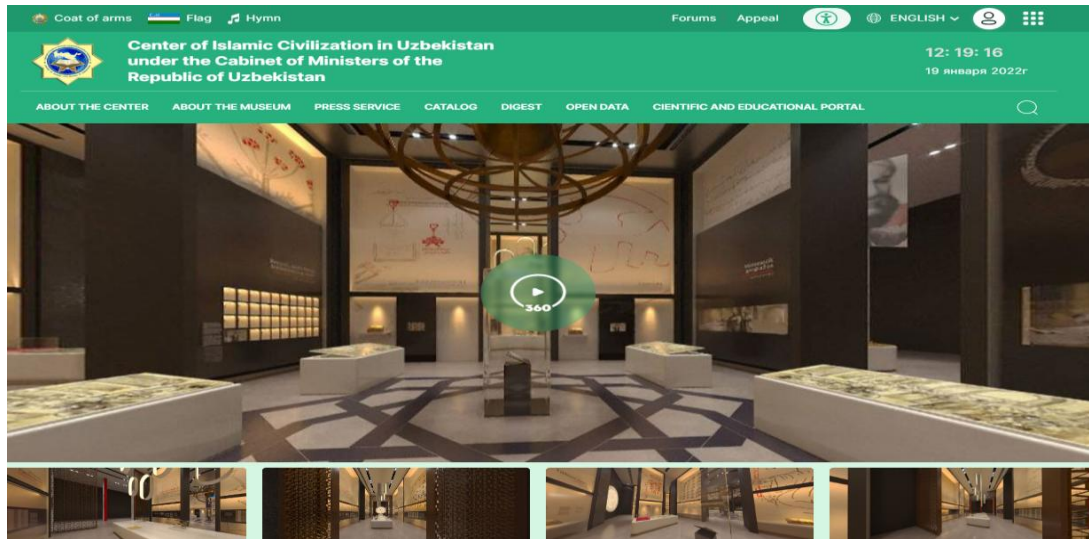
Coat of arms Flag Hymn

Forums Appeal ENGLISH

Center of Islamic Civilization in Uzbekistan under the Cabinet of Ministers of the Republic of Uzbekistan

12: 19: 16
19 января 2022г

ABOUT THE CENTER ABOUT THE MUSEUM PRESS SERVICE CATALOG DIGEST OPEN DATA CIENTIFIC AND EDUCATIONAL PORTAL

360